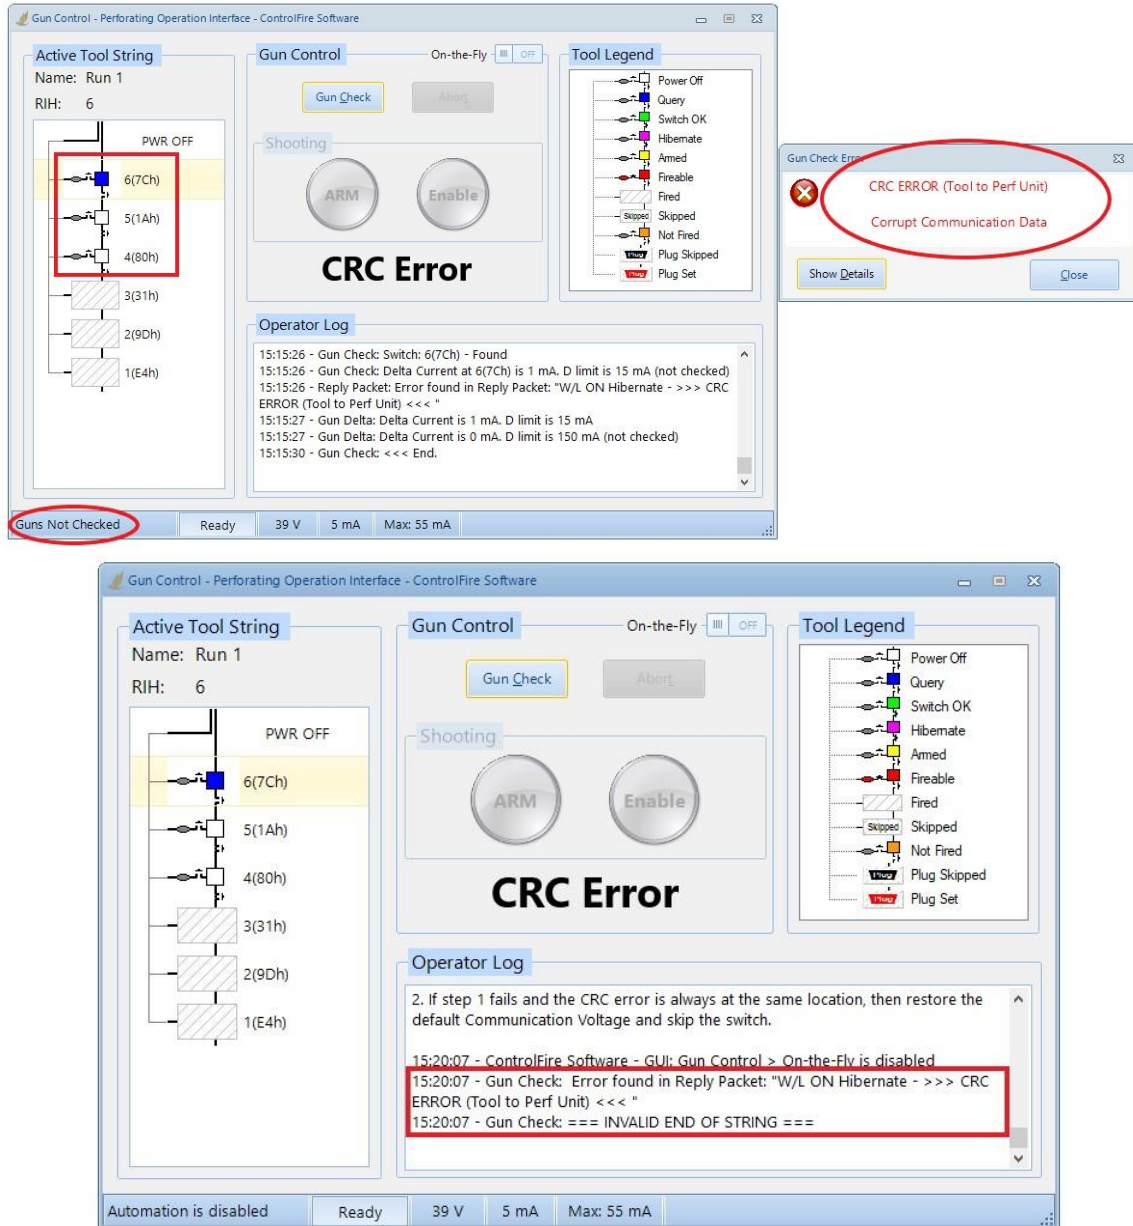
Gun Control - Perforating Operation Interface - ControlFire Software

Active Tool String
Name: Run 1
RIH: 6

PWR OFF
6(7Ch)
5(1Ah)
4(80h)
3(31h)
2(9Dh)
1(E4h)

Gun Control
On-the-Fly OFF
Gun Check
Abort
Shooting
ARM
Enable
CRC Error

Tool Legend
Power Off
Query
Switch OK
Hibernate
Armed
Fireable
Fired
Skipped Skipped
Not Fired
Plug Plug Skipped
Plug Plug Set

Operator Log
15:15:26 - Gun Check: Switch: 6(7Ch) - Found
15:15:26 - Gun Check: Delta Current at 6(7Ch) is 1 mA. D limit is 15 mA (not checked)
15:15:26 - Reply Packet: Error found in Reply Packet: "W/L ON Hibernate - >>> CRC ERROR (Tool to Perf Unit) <<< "
15:15:27 - Gun Delta: Delta Current is 1 mA. D limit is 15 mA
15:15:27 - Gun Delta: Delta Current is 0 mA. D limit is 150 mA (not checked)
15:15:30 - Gun Check: <<< End.

Guns Not Checked | Ready | 39 V | 5 mA | Max: 55 mA

Gun Check Err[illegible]
CRC ERROR (Tool to Perf Unit)
Corrupt Communication Data
Show Details
Close

Gun Control - Perforating Operation Interface - ControlFire Software

Active Tool String
Name: Run 1
RIH: 6

PWR OFF
6(7Ch)
5(1Ah)
4(80h)
3(31h)
2(9Dh)
1(E4h)

Gun Control
On-the-Fly OFF
Gun Check
Abort
Shooting
ARM
Enable
CRC Error

Tool Legend
Power Off
Query
Switch OK
Hibernate
Armed
Fireable
Fired
Skipped Skipped
Not Fired
Plug Plug Skipped
Plug Plug Set

Operator Log
2. If step 1 fails and the CRC error is always at the same location, then restore the default Communication Voltage and skip the switch.

15:20:07 - ControlFire Software - GUI: Gun Control > On-the-Fly is disabled
15:20:07 - Gun Check: Error found in Reply Packet: "W/L ON Hibernate - >>> CRC ERROR (Tool to Perf Unit) <<< "
15:20:07 - Gun Check: === INVALID END OF STRING ===

Automation is disabled | Ready | 39 V | 5 mA | Max: 55 mA